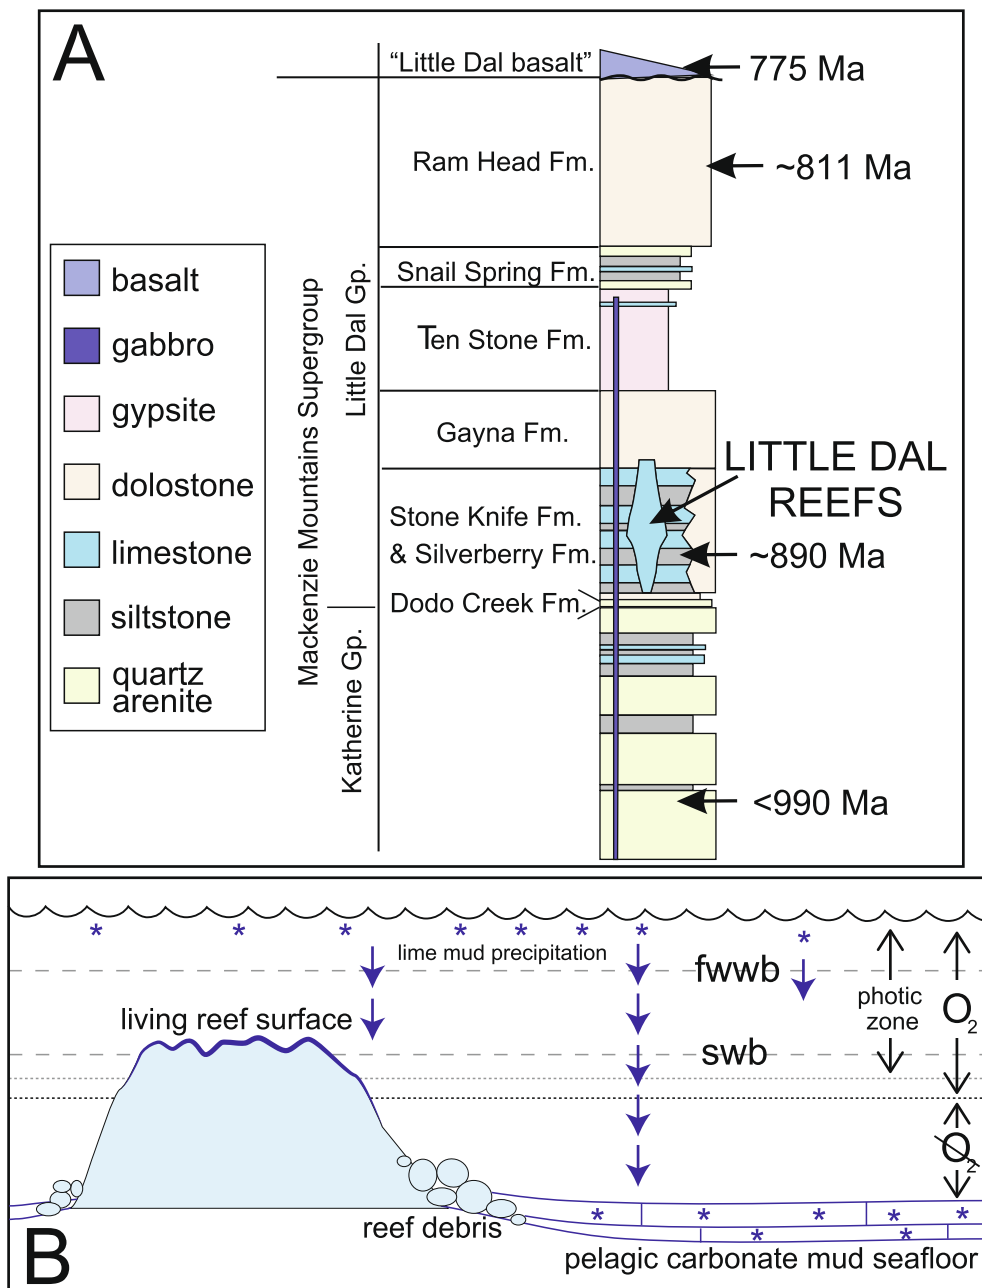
A

"Little Dal basalt"
775 Ma
Ram Head Fm.
~811 Ma
Snail Spring Fm.
Ten Stone Fm.
Gayna Fm.
Stone Knife Fm. & Silverberry Fm.
Dodo Creek Fm.
LITTLE DAL REEFS
~890 Ma
<990 Ma
Mackenzie Mountains Supergroup
Little Dal Gp.
Katherine Gp.

basalt
gabbro
gypsite
dolostone
limestone
siltstone
quartz arenite

B

lime mud precipitation
fwwb
swb
living reef surface
photic zone
$O_2$
$O_2$
reef debris
pelagic carbonate mud seafloor